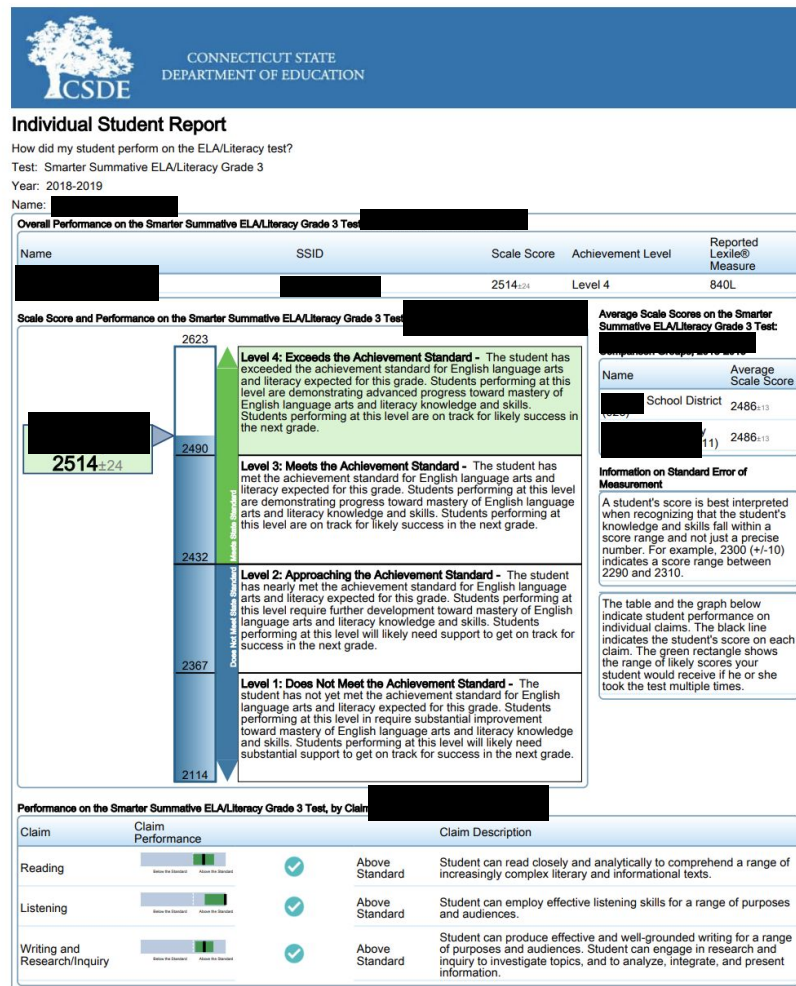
CSDE

CONNECTICUT STATE
DEPARTMENT OF EDUCATION

Individual Student Report

How did my student perform on the ELA/Literacy test?

Test: Smarter Summative ELA/Literacy Grade 3

Year: 2018-2019

Name: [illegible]

Overall Performance on the Smarter Summative ELA/Literacy Grade 3 Test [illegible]

| Name | SSID | Scale Score | Achievement Level | Reported Lexile® Measure |
|---|---|---|---|---|
| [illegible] | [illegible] | 2514±24 | Level 4 | 840L |

Scale Score and Performance on the Smarter Summative ELA/Literacy Grade 3 Test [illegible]

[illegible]
2514±24

2623
2490
2432
2367
2114

Meets State Standard

Does Not Meet State Standard

Level 4: Exceeds the Achievement Standard - The student has exceeded the achievement standard for English language arts and literacy expected for this grade. Students performing at this level are demonstrating advanced progress toward mastery of English language arts and literacy knowledge and skills. Students performing at this level are on track for likely success in the next grade.

Level 3: Meets the Achievement Standard - The student has met the achievement standard for English language arts and literacy expected for this grade. Students performing at this level are demonstrating progress toward mastery of English language arts and literacy knowledge and skills. Students performing at this level are on track for likely success in the next grade.

Level 2: Approaching the Achievement Standard - The student has nearly met the achievement standard for English language arts and literacy expected for this grade. Students performing at this level require further development toward mastery of English language arts and literacy knowledge and skills. Students performing at this level will likely need support to get on track for success in the next grade.

Level 1: Does Not Meet the Achievement Standard - The student has not yet met the achievement standard for English language arts and literacy expected for this grade. Students performing at this level in require substantial improvement toward mastery of English language arts and literacy knowledge and skills. Students performing at this level will likely need substantial support to get on track for success in the next grade.

Average Scale Scores on the Smarter Summative ELA/Literacy Grade 3 Test: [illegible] Comparison Groups, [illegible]

| Name | Average Scale Score |
|---|---|
| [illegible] School District ([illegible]) | 2486±13 |
| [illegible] 11) | 2486±13 |

Information on Standard Error of Measurement

A student's score is best interpreted when recognizing that the student's knowledge and skills fall within a score range and not just a precise number. For example, 2300 (+/-10) indicates a score range between 2290 and 2310.

The table and the graph below indicate student performance on individual claims. The black line indicates the student's score on each claim. The green rectangle shows the range of likely scores your student would receive if he or she took the test multiple times.

Performance on the Smarter Summative ELA/Literacy Grade 3 Test, by Claim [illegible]

| Claim | Claim Performance | | | Claim Description |
|---|---|---|---|---|
| Reading | Below the Standard Above the Standard | | Above Standard | Student can read closely and analytically to comprehend a range of increasingly complex literary and informational texts. |
| Listening | Below the Standard Above the Standard | | Above Standard | Student can employ effective listening skills for a range of purposes and audiences. |
| Writing and Research/Inquiry | Below the Standard Above the Standard | | Above Standard | Student can produce effective and well-grounded writing for a range of purposes and audiences. Student can engage in research and inquiry to investigate topics, and to analyze, integrate, and present information. |